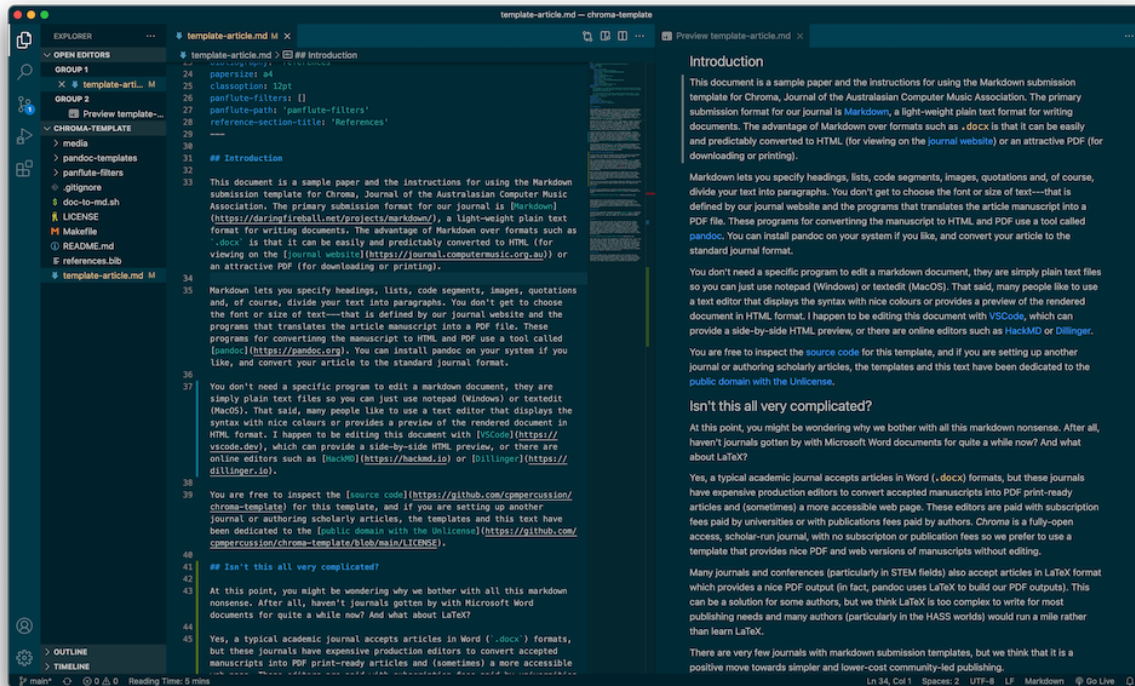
template-article.md — chroma-template

EXPLORER ···
OPEN EDITORS
GROUP 1
× template-arti... M
GROUP 2
Preview template-...
CHROMA-TEMPLATE
media
pandoc-templates
panflute-filters
.gitignore
doc-to-md.sh
LICENSE
Makefile
README.md
references.bib
template-article.md M
OUTLINE
TIMELINE

template-article.md M ×
template-article.md > ## Introduction

24 papersize: a4
25 papersize: a4
26 classoption: 12pt
27 panflute-filters: []
28 panflute-path: 'panflute-filters'
29 reference-section-title: 'References'
30 ---
31 ## Introduction
32
33 This document is a sample paper and the instructions for using the Markdown submission template for Chroma, Journal of the Australasian Computer Music Association. The primary submission format for our journal is [Markdown](https://daringfireball.net/projects/markdown/), a light-weight plain text format for writing documents. The advantage of Markdown over formats such as `.docx` is that it can be easily and predictably converted to HTML (for viewing on the [journal website](https://journal.computermusic.org.au)) or an attractive PDF (for downloading or printing).
34
35 Markdown lets you specify headings, lists, code segments, images, quotations and, of course, divide your text into paragraphs. You don't get to choose the font or size of text---that is defined by our journal website and the programs that translates the article manuscript into a PDF file. These programs for convertinng the manuscript to HTML and PDF use a tool called [pandoc](https://pandoc.org). You can install pandoc on your system if you like, and convert your article to the standard journal format.
36
37 You don't need a specific program to edit a markdown document, they are simply plain text files so you can just use notepad (Windows) or textedit (MacOS). That said, many people like to use a text editor that displays the syntax with nice colours or provides a preview of the rendered document in HTML format. I happen to be editing this document with [VSCode](https://vscode.dev), which can provide a side-by-side HTML preview, or there are online editors such as [HackMD](https://hackmd.io) or [Dillinger](https://dillinger.io).
38
39 You are free to inspect the [source code](https://github.com/cpmpercussion/chroma-template) for this template, and if you are setting up another journal or authoring scholarly articles, the templates and this text have been dedicated to the [public domain with the Unlicense](https://github.com/cpmpercussion/chroma-template/blob/main/LICENSE).
40
41 ## Isn't this all very complicated?
42
43 At this point, you might be wondering why we bother with all this markdown nonsense. After all, haven't journals gotten by with Microsoft Word documents for quite a while now? And what about LaTeX?
44
45 Yes, a typical academic journal accepts articles in Word (`.docx`) formats, but these journals have expensive production editors to convert accepted manuscripts into PDF print-ready articles and (sometimes) a more accessible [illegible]

Preview template-article.md ×

Introduction

This document is a sample paper and the instructions for using the Markdown submission template for Chroma, Journal of the Australasian Computer Music Association. The primary submission format for our journal is Markdown, a light-weight plain text format for writing documents. The advantage of Markdown over formats such as .docx is that it can be easily and predictably converted to HTML (for viewing on the journal website) or an attractive PDF (for downloading or printing).

Markdown lets you specify headings, lists, code segments, images, quotations and, of course, divide your text into paragraphs. You don't get to choose the font or size of text---that is defined by our journal website and the programs that translates the article manuscript into a PDF file. These programs for convertinng the manuscript to HTML and PDF use a tool called pandoc. You can install pandoc on your system if you like, and convert your article to the standard journal format.

You don't need a specific program to edit a markdown document, they are simply plain text files so you can just use notepad (Windows) or textedit (MacOS). That said, many people like to use a text editor that displays the syntax with nice colours or provides a preview of the rendered document in HTML format. I happen to be editing this document with VSCode, which can provide a side-by-side HTML preview, or there are online editors such as HackMD or Dillinger.

You are free to inspect the source code for this template, and if you are setting up another journal or authoring scholarly articles, the templates and this text have been dedicated to the public domain with the Unlicense.

Isn't this all very complicated?

At this point, you might be wondering why we bother with all this markdown nonsense. After all, haven't journals gotten by with Microsoft Word documents for quite a while now? And what about LaTeX?

Yes, a typical academic journal accepts articles in Word (.docx) formats, but these journals have expensive production editors to convert accepted manuscripts into PDF print-ready articles and (sometimes) a more accessible web page. These editors are paid with subscription fees paid by universities or with publications fees paid by authors. Chroma is a fully-open access, scholar-run journal, with no subscripton or publication fees so we prefer to use a template that provides nice PDF and web versions of manuscripts without editing.

Many journals and conferences (particularly in STEM fields) also accept articles in LaTeX format which provides a nice PDF output (in fact, pandoc uses LaTeX to build our PDF outputs). This can be a solution for some authors, but we think LaTeX is too complex to write for most publishing needs and many authors (particularly in the HASS worlds) would run a mile rather than learn LaTeX.

There are very few journals with markdown submission templates, but we think that it is a positive move towards simpler and lower-cost community-led publishing.

main* ⊗ 0 ⚠ 0 Reading Time: 5 mins Ln 34, Col 1 Spaces: 2 UTF-8 LF Markdown Go Live